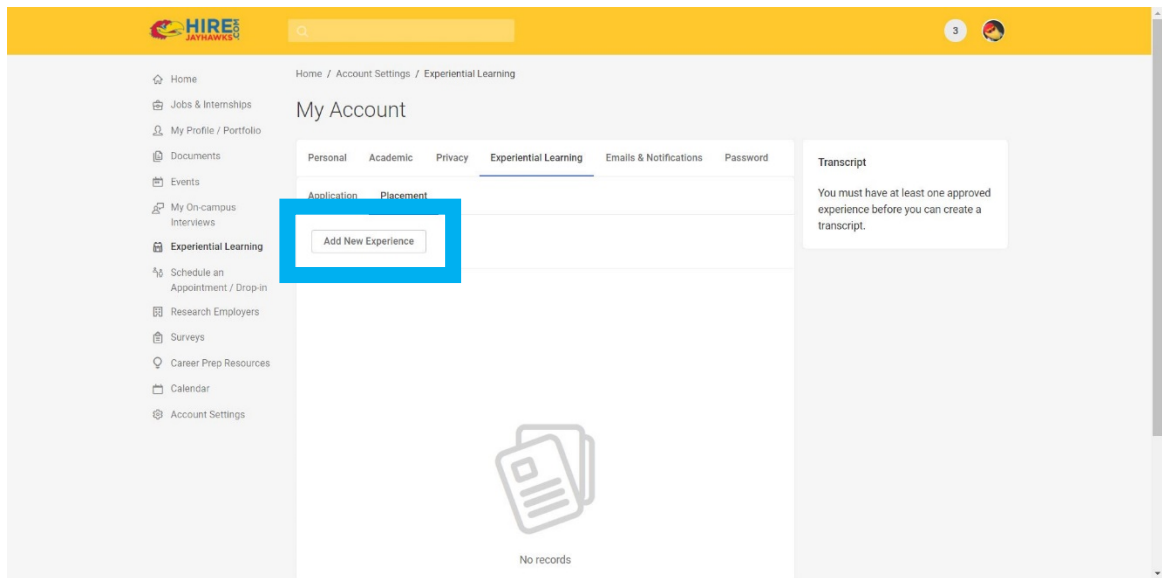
HIRE JAYHAWKS .COM

3

Home
Jobs & Internships
My Profile / Portfolio
Documents
Events
My On-campus Interviews
Experiential Learning
Schedule an Appointment / Drop-in
Research Employers
Surveys
Career Prep Resources
Calendar
Account Settings

Home / Account Settings / Experiential Learning

My Account

Personal | Academic | Privacy | Experiential Learning | Emails & Notifications | Password

Application | Placement

Add New Experience

No records

Transcript

You must have at least one approved experience before you can create a transcript.